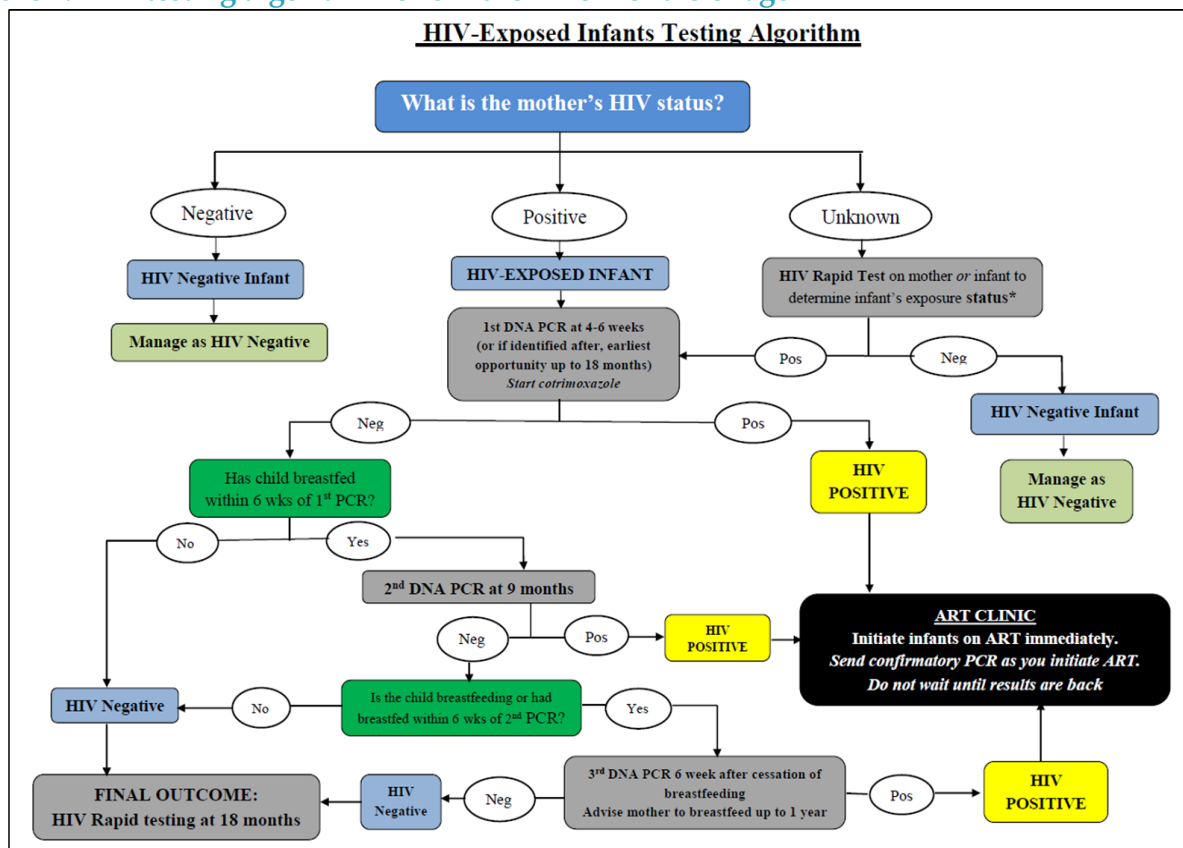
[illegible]

HIV-Exposed Infants Testing Algorithm

What is the mother's HIV status?

Negative

Positive

Unknown

HIV Negative Infant

Manage as HIV Negative

HIV-EXPOSED INFANT

1st DNA PCR at 4-6 weeks (or if identified after, earliest opportunity up to 18 months) Start cotrimoxazole

HIV Rapid Test on mother or infant to determine infant's exposure status*

Pos

Neg

HIV Negative Infant

Manage as HIV Negative

Neg

Pos

Has child breastfed within 6 wks of 1$^{st}$ PCR?

HIV POSITIVE

No

Yes

2$^{nd}$ DNA PCR at 9 months

Neg

Pos

HIV POSITIVE

ART CLINIC
Initiate infants on ART immediately.
Send confirmatory PCR as you initiate ART.
Do not wait until results are back

HIV Negative

No

Is the child breastfeeding or had breastfed within 6 wks of 2$^{nd}$ PCR?

Yes

FINAL OUTCOME:
HIV Rapid testing at 18 months

HIV Negative

Neg

3$^{rd}$ DNA PCR 6 week after cessation of breastfeeding
Advise mother to breastfeed up to 1 year

Pos

HIV POSITIVE